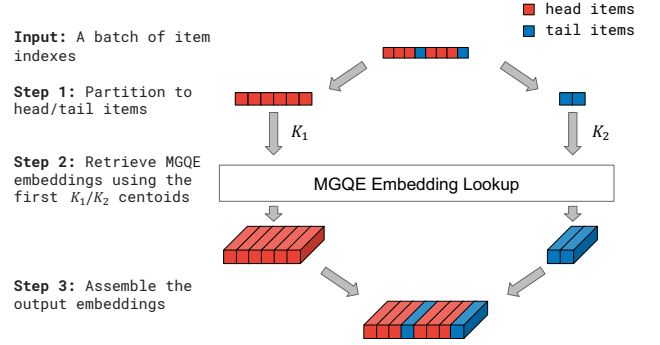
head items
tail items

**Input:** A batch of item indexes

**Step 1:** Partition to head/tail items

$K_1$

$K_2$

**Step 2:** Retrieve MGQE embeddings using the first $K_1/K_2$ centoids

MGQE Embedding Lookup

**Step 3:** Assemble the output embeddings